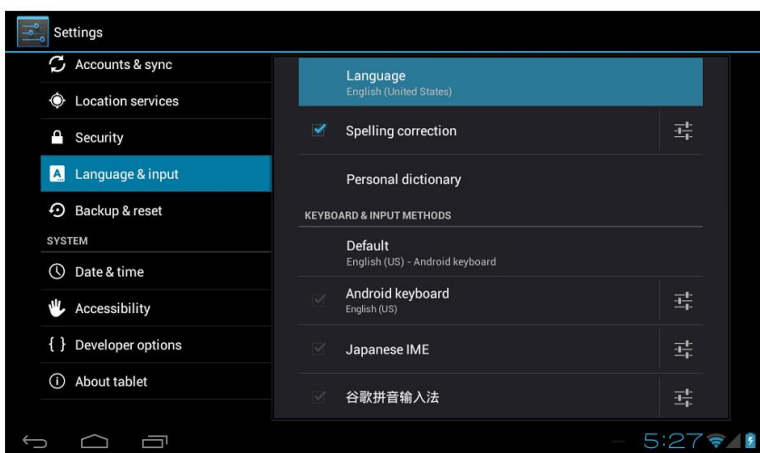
Settings

Accounts & sync

Location services

Security

Language & input

Backup & reset

SYSTEM

Date & time

Accessibility

Developer options

About tablet

Language
English (United States)

Spelling correction

Personal dictionary

KEYBOARD & INPUT METHODS

Default
English (US) - Android keyboard

Android keyboard
English (US)

Japanese IME

谷歌拼音输入法

5:27